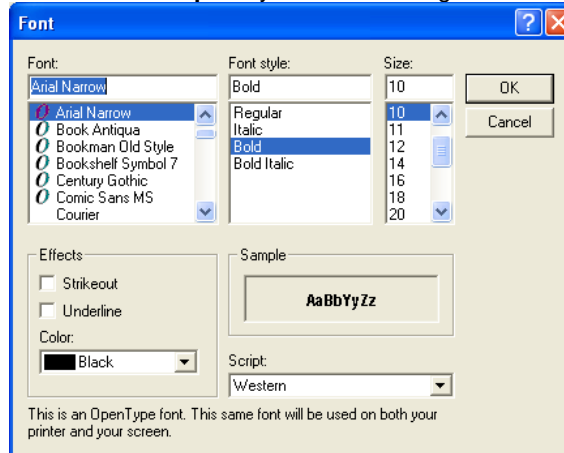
Font

?

Font:

Arial Narrow

Arial Narrow
Book Antiqua
Bookman Old Style
Bookshelf Symbol 7
Century Gothic
Comic Sans MS
Courier

Font style:

Bold

Regular
Italic
Bold
Bold Italic

Size:

10

10
11
12
14
16
18
20

OK

Cancel

Effects

Strikeout

Underline

Color:

Black

Sample

AaBbYyZz

Script:

Western

This is an OpenType font. This same font will be used on both your printer and your screen.